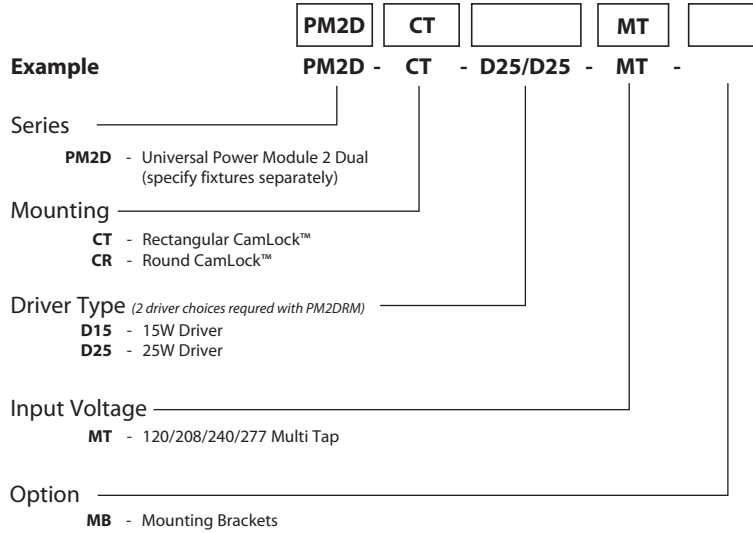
| PM2D | CT | | MT | |
|---|---|---|---|---|

**Example** PM2D - CT - D25/D25 - MT -

Series

PM2D - Universal Power Module 2 Dual (specify fixtures separately)

Mounting

CT - Rectangular CamLock™
CR - Round CamLock™

Driver Type *(2 driver choices requred with PM2DRM)*

D15 - 15W Driver
D25 - 25W Driver

Input Voltage

MT - 120/208/240/277 Multi Tap

Option

MB - Mounting Brackets